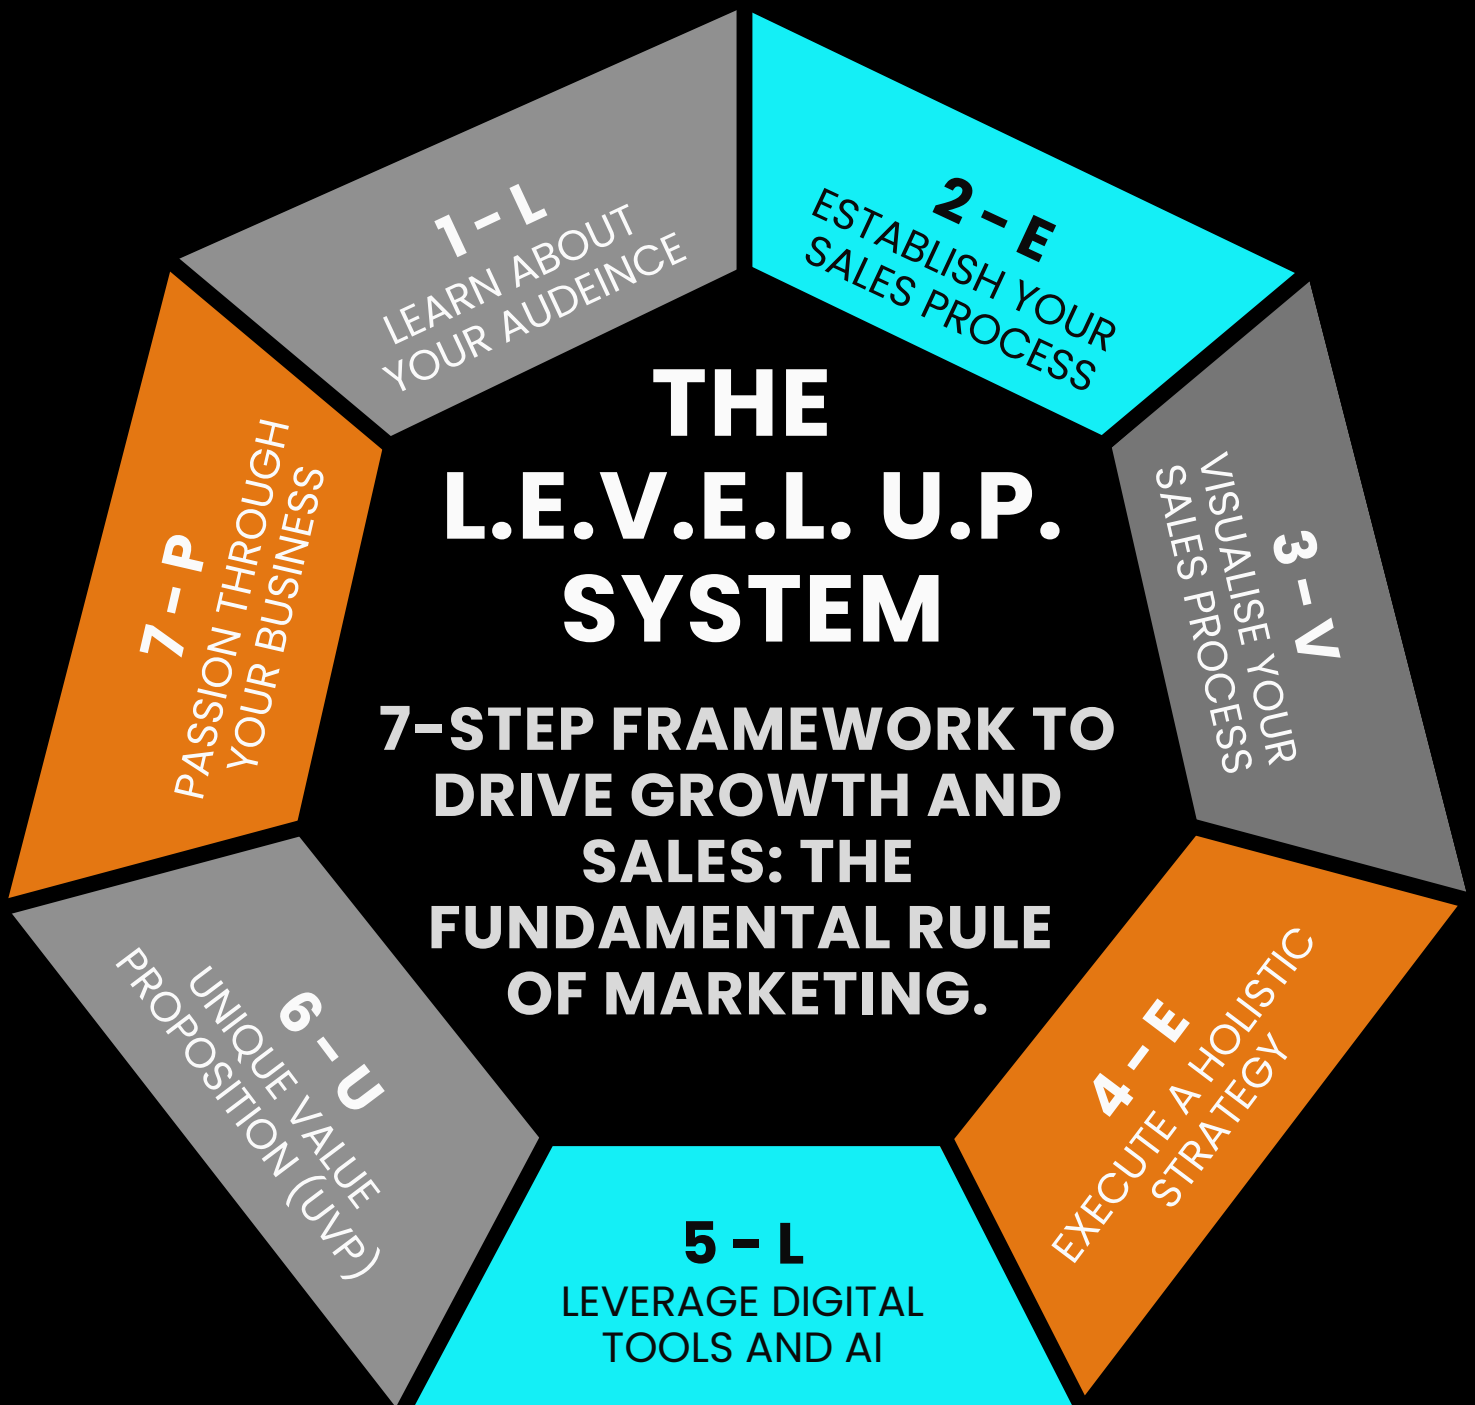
THE L.E.V.E.L. U.P. SYSTEM

7-STEP FRAMEWORK TO DRIVE GROWTH AND SALES: THE FUNDAMENTAL RULE OF MARKETING.

1 - L
LEARN ABOUT YOUR AUDEINCE

2 - E
ESTABLISH YOUR SALES PROCESS

3 - V
VISUALISE YOUR SALES PROCESS

4 - E
EXECUTE A HOLISTIC STRATEGY

5 - L
LEVERAGE DIGITAL TOOLS AND AI

6 - U
UNIQUE VALUE PROPOSITION (UVP)

7 - P
PASSION THROUGH YOUR BUSINESS